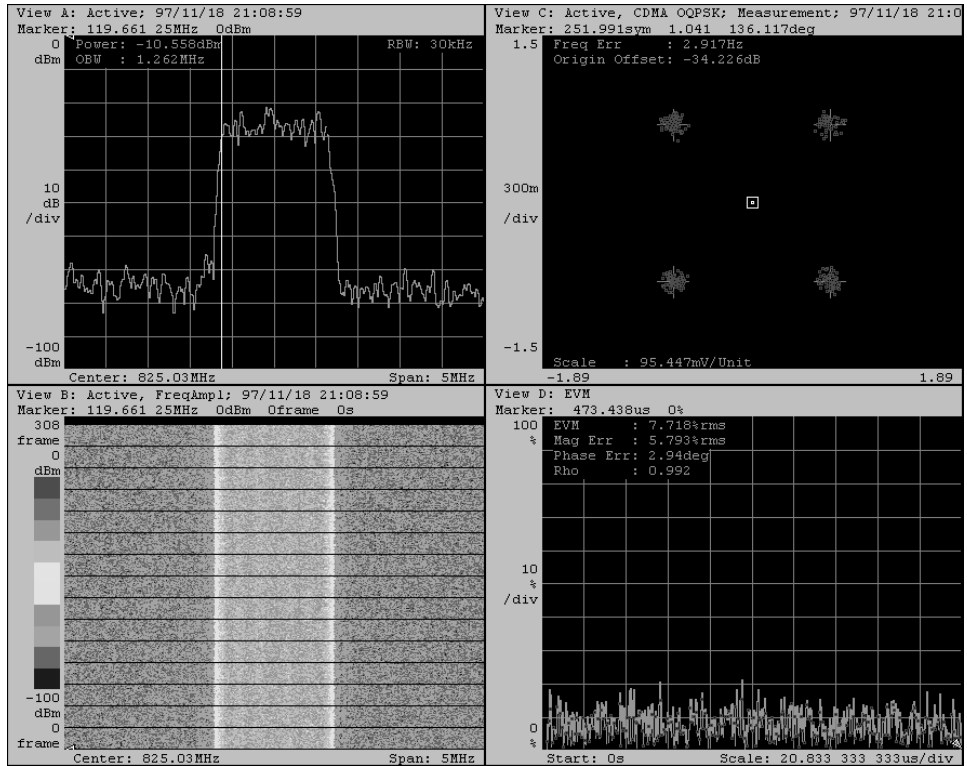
View A: Active; 97/11/18 21:08:59
Marker: 119.661 25MHz 0dBm
0 dBm
Power: -10.558dBm
OBW : 1.262MHz
RBW: 30kHz
10 dB /div
-100 dBm
Center: 825.03MHz
Span: 5MHz

View C: Active, CDMA OQPSK; Measurement; 97/11/18 21:0
Marker: 251.991sym 1.041 136.117deg
1.5
Freq Err : 2.917Hz
Origin Offset: -34.226dB
300m /div
-1.5
Scale : 95.447mV/Unit
-1.89
1.89

View B: Active, FreqAmpl; 97/11/18 21:08:59
Marker: 119.661 25MHz 0dBm 0frame 0s
308 frame
0 dBm
-100 dBm
0 frame
Center: 825.03MHz
Span: 5MHz

View D: EVM
Marker: 473.438us 0%
100 %
EVM : 7.718%rms
Mag Err : 5.793%rms
Phase Err: 2.94deg
Rho : 0.992
10 % /div
0 %
Start: 0s
Scale: 20.833 333 333us/div